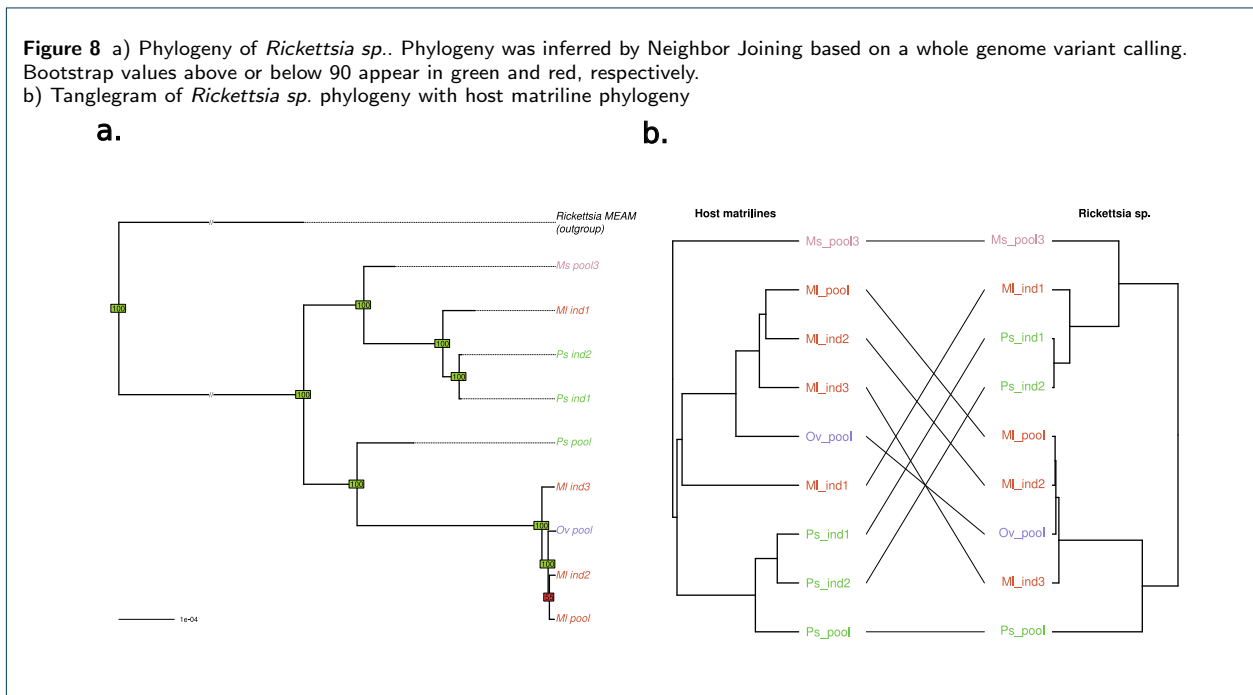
**Figure 8** a) Phylogeny of *Rickettsia sp.*. Phylogeny was inferred by Neighbor Joining based on a whole genome variant calling. Bootstrap values above or below 90 appear in green and red, respectively.
b) Tanglegram of *Rickettsia sp.* phylogeny with host matriline phylogeny

a.

Rickettsia MEAM (outgroup)
100
Ms pool3
100
Ml ind1
100
Ps ind2
100
Ps ind1
100
Ps pool
100
Ml ind3
100
Ov pool
100
Ml ind2
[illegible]
Ml pool
1e-04

b.

Host matrilines
Rickettsia sp.
Ms_pool3
Ms_pool3
Ml_pool
Ml_ind1
Ml_ind2
Ps_ind1
Ml_ind3
Ps_ind2
Ov_pool
Ml_pool
Ml_ind1
Ml_ind2
Ps_ind1
Ov_pool
Ps_ind2
Ml_ind3
Ps_pool
Ps_pool